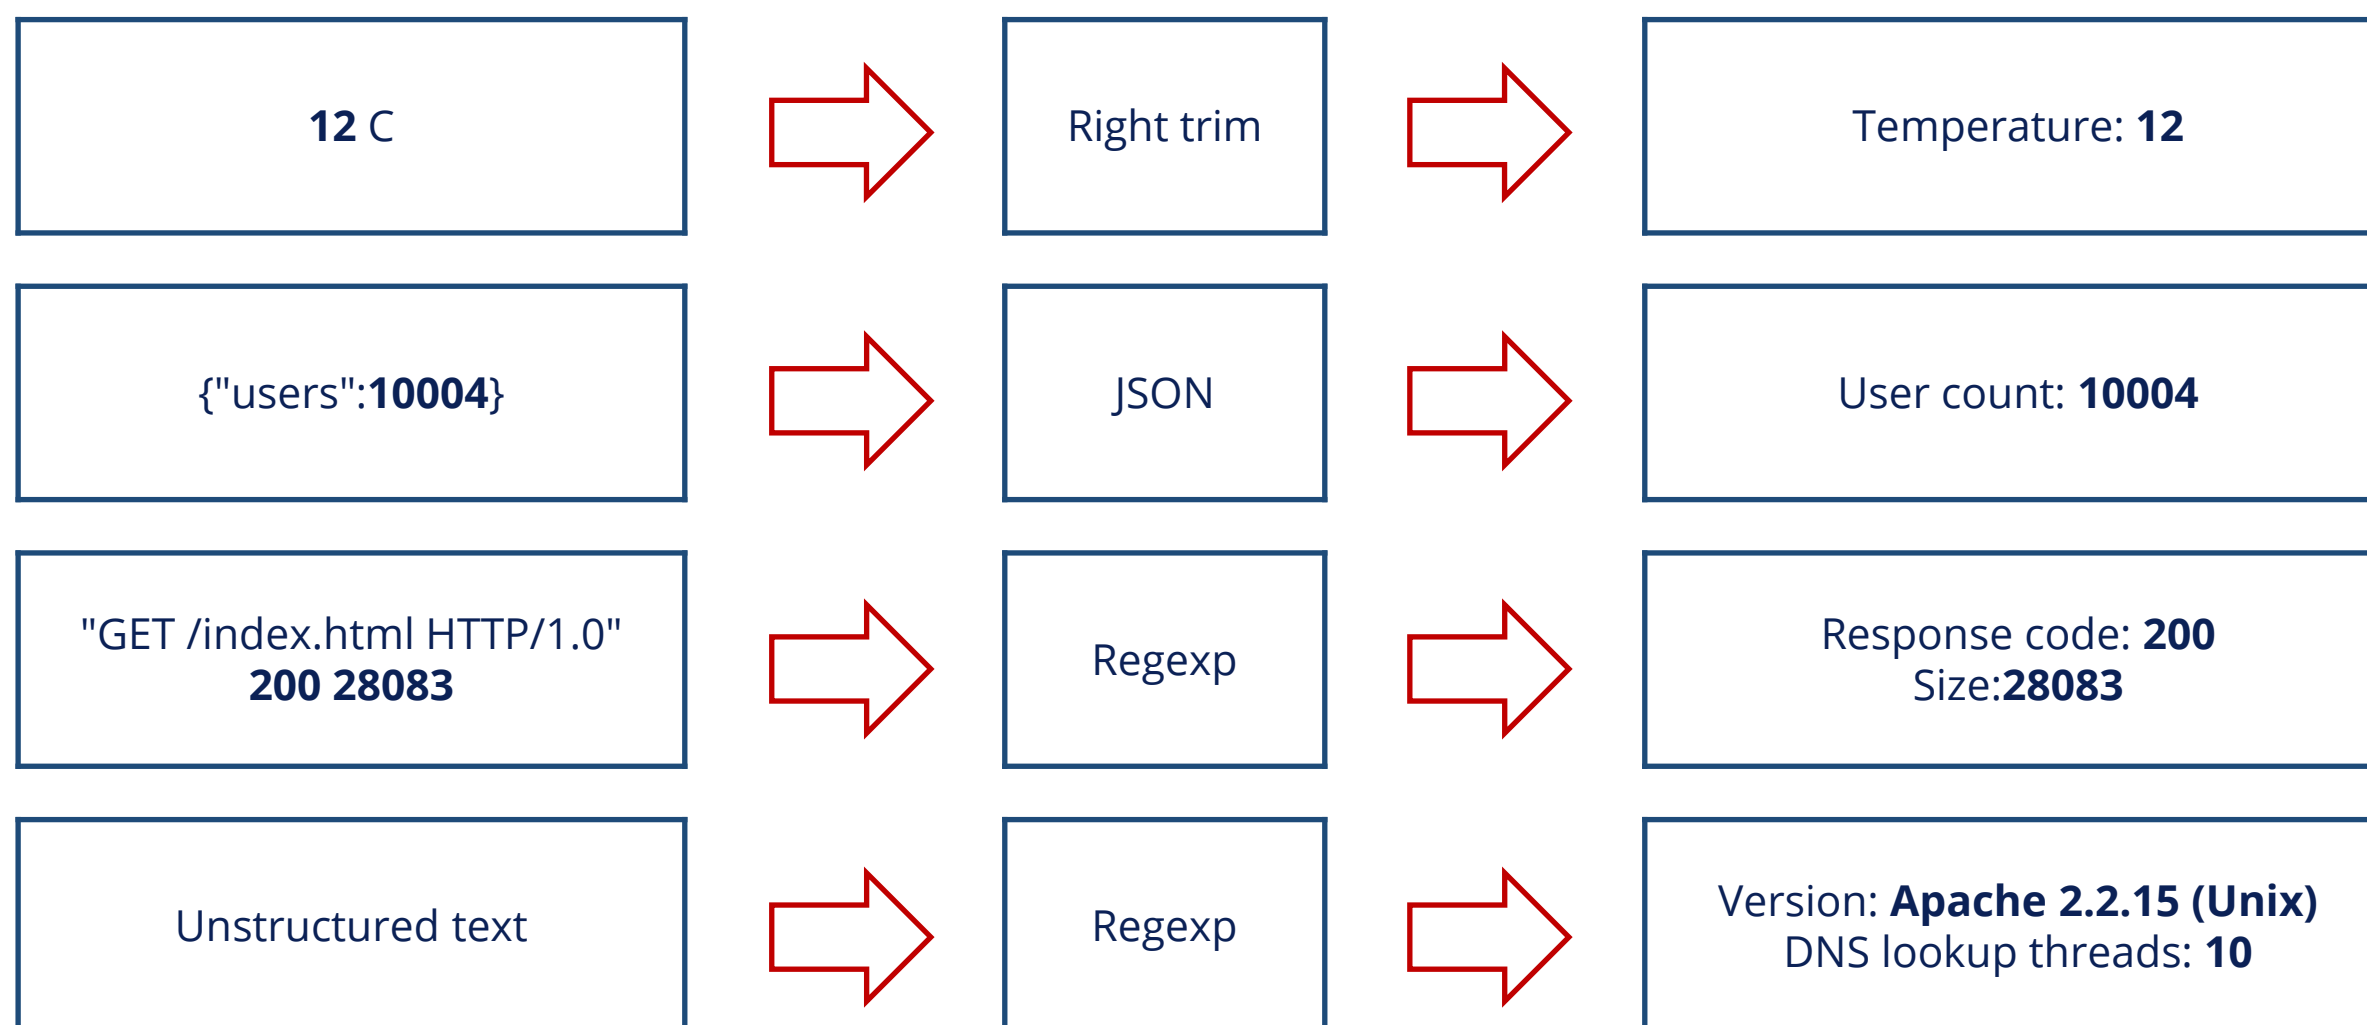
12 C

Right trim

Temperature: 12

{"users":10004}

JSON

User count: 10004

"GET /index.html HTTP/1.0" 200 28083

Regexp

Response code: 200
Size:28083

Unstructured text

Regexp

Version: Apache 2.2.15 (Unix)
DNS lookup threads: 10